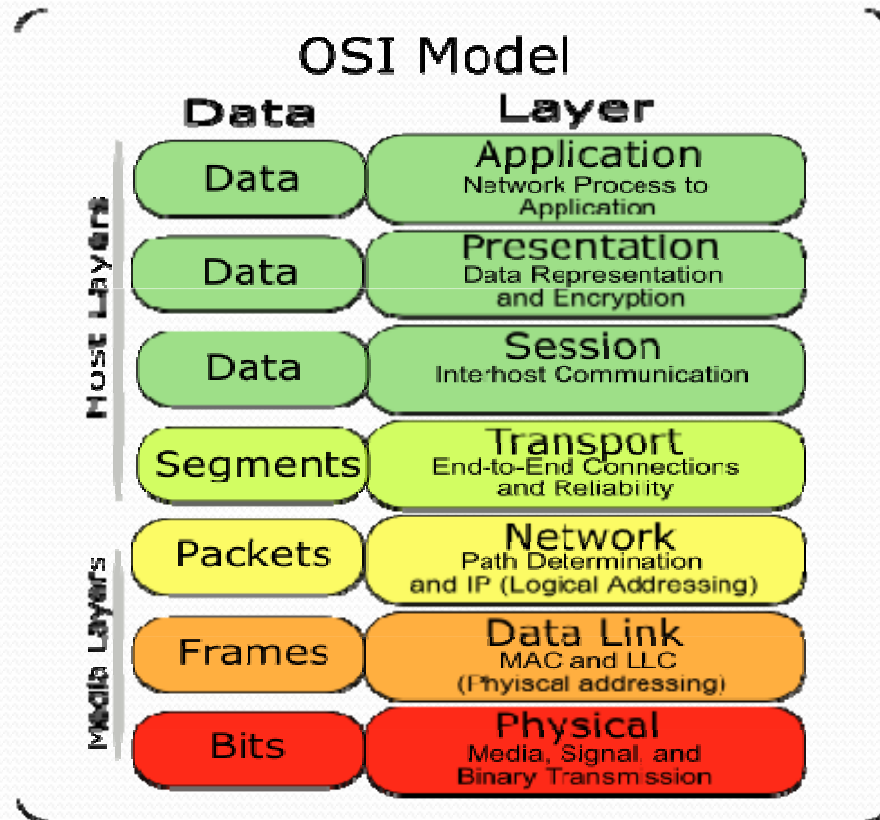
OSI Model

| Data | Layer |
|---|---|
| Data | Application Network Process to Application |
| Data | Presentation Data Representation and Encryption |
| Data | Session Interhost Communication |
| Segments | Transport End-to-End Connections and Reliability |
| Packets | Network Path Determination and IP (Logical Addressing) |
| Frames | Data Link MAC and LLC (Phyiscal addressing) |
| Bits | Physical Media, Signal, and Binary Transmission |

Host Layers

Media Layers